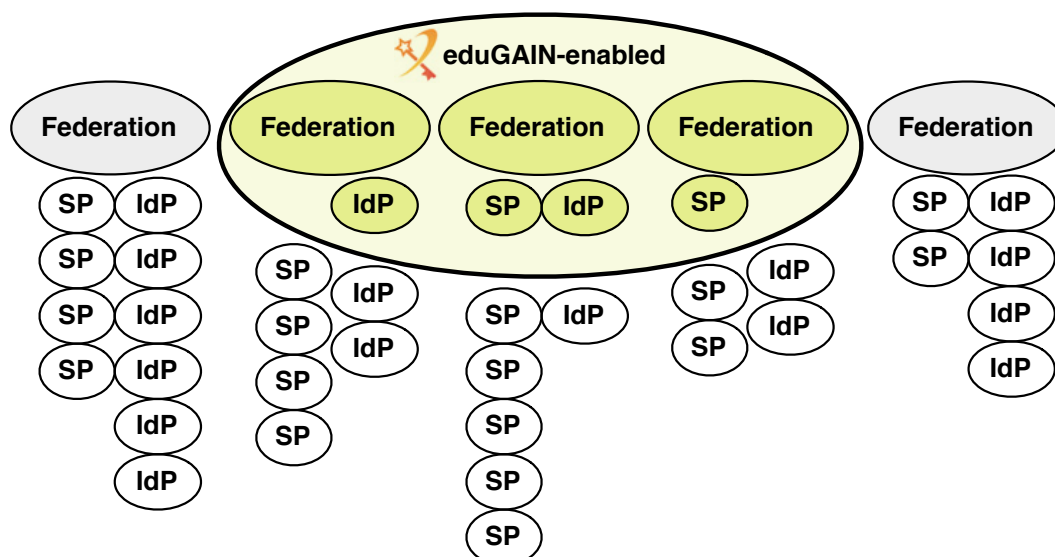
eduGAIN-enabled

Federation

SP IdP
SP IdP
SP IdP
SP IdP
IdP
IdP

Federation

IdP

SP IdP
SP IdP
SP
SP

Federation

SP IdP

SP IdP
SP
SP
SP
SP

Federation

SP

SP IdP
SP IdP

Federation

SP IdP
SP IdP
IdP
IdP